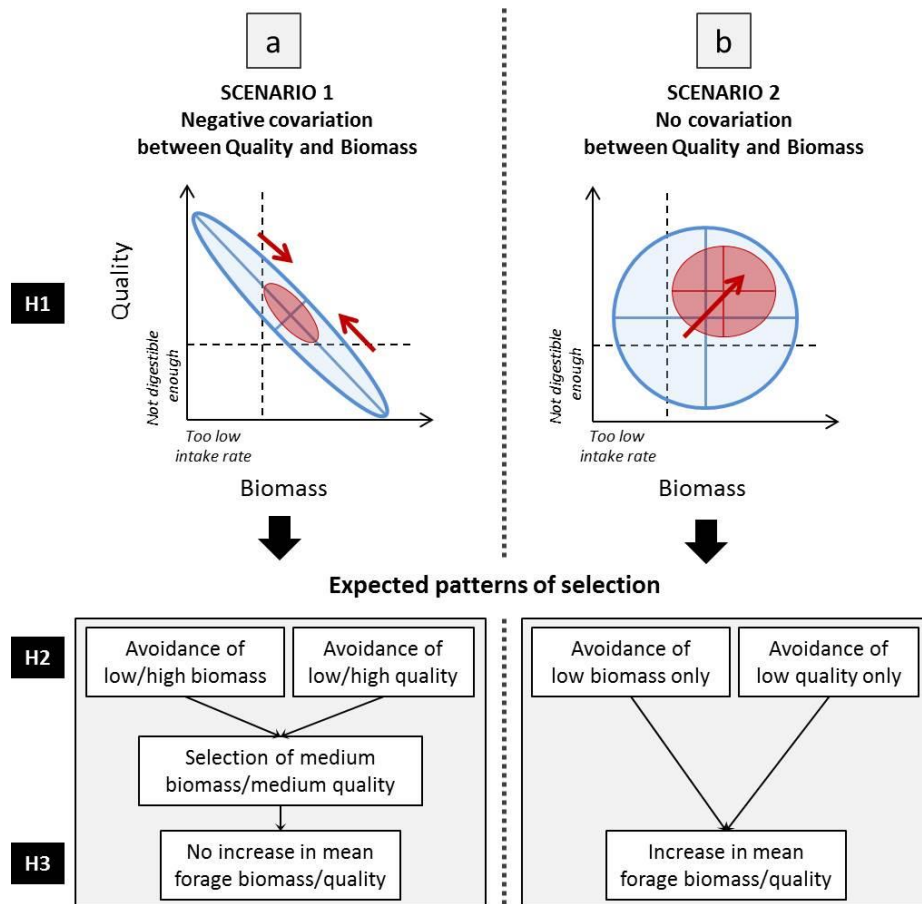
a

SCENARIO 1
Negative covariation between Quality and Biomass

b

SCENARIO 2
No covariation between Quality and Biomass

H1

Quality

Not digestible enough

Too low intake rate

Biomass

Not digestible enough

Too low intake rate

Biomass

Expected patterns of selection

H2

Avoidance of low/high biomass

Avoidance of low/high quality

Selection of medium biomass/medium quality

H3

No increase in mean forage biomass/quality

Avoidance of low biomass only

Avoidance of low quality only

Increase in mean forage biomass/quality